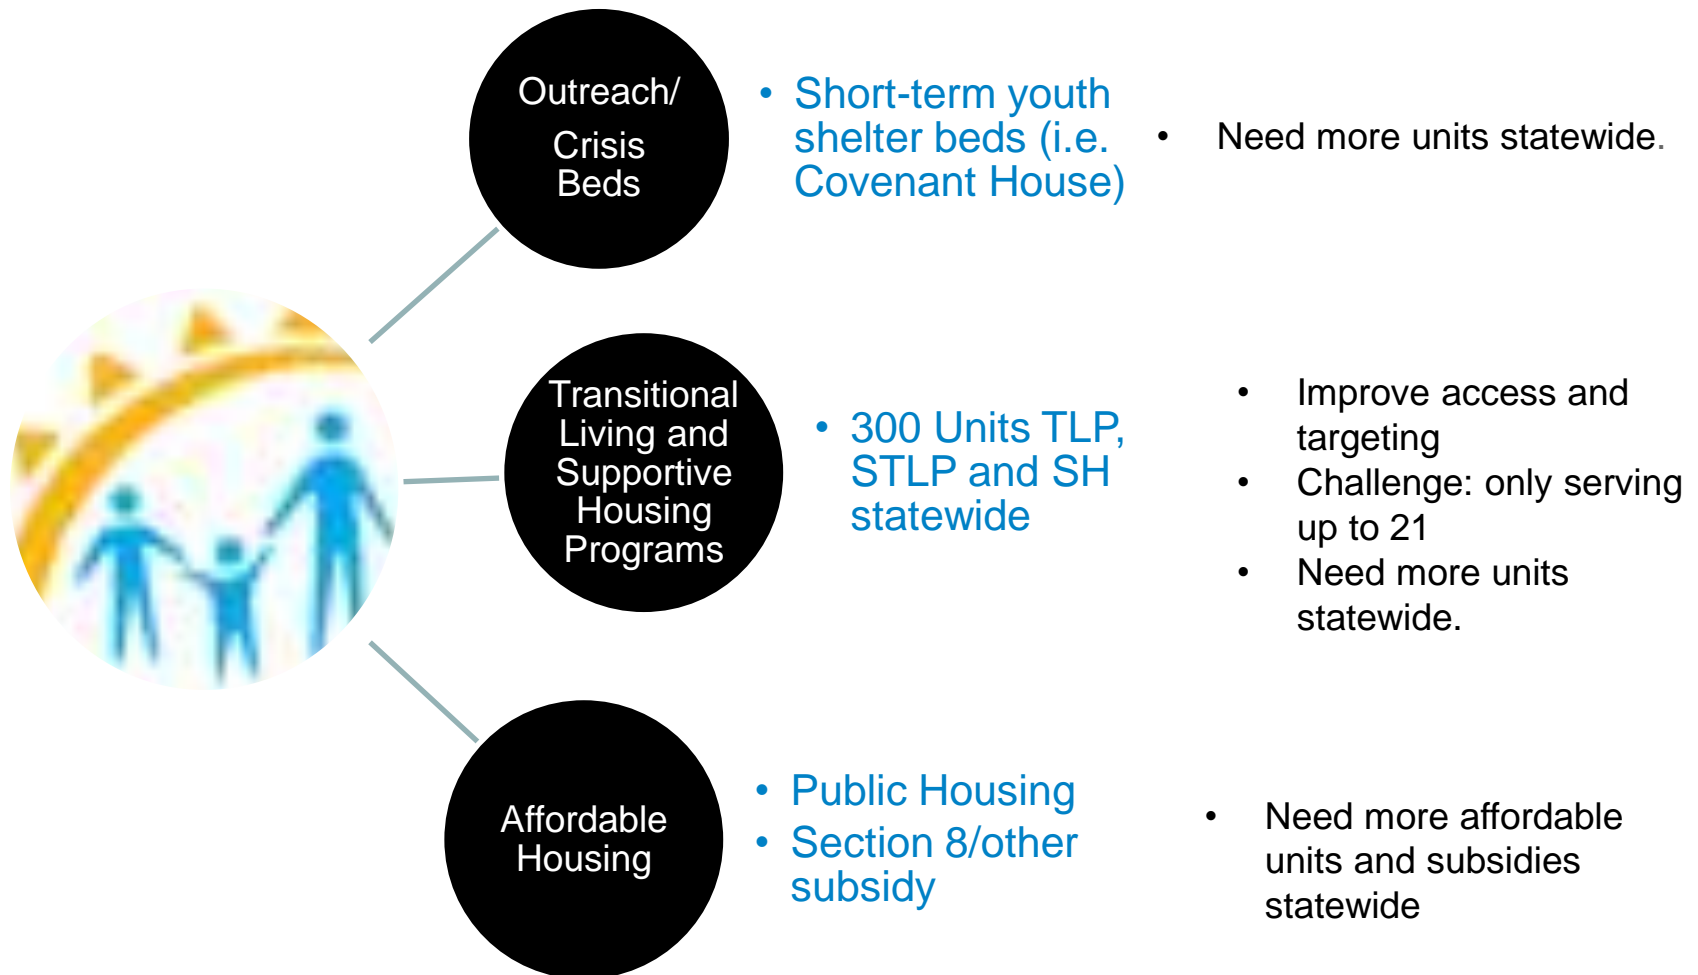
Outreach/ Crisis Beds

• Short-term youth shelter beds (i.e. Covenant House)

• Need more units statewide.

Transitional Living and Supportive Housing Programs

• 300 Units TLP, STLP and SH statewide

• Improve access and targeting
• Challenge: only serving up to 21
• Need more units statewide.

Affordable Housing

• Public Housing
• Section 8/other subsidy

• Need more affordable units and subsidies statewide